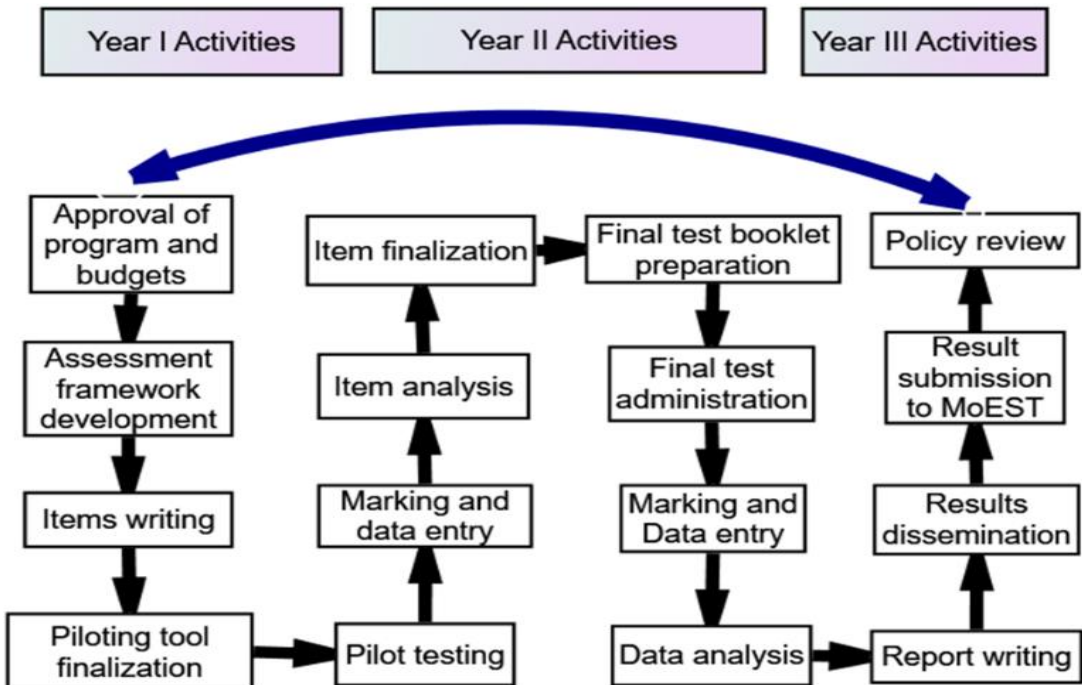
Year I Activities

Year II Activities

Year III Activities

Approval of program and budgets

Assessment framework development

Items writing

Piloting tool finalization

Pilot testing

Marking and data entry

Item analysis

Item finalization

Final test booklet preparation

Final test administration

Marking and Data entry

Data analysis

Report writing

Results dissemination

Result submission to MoEST

Policy review